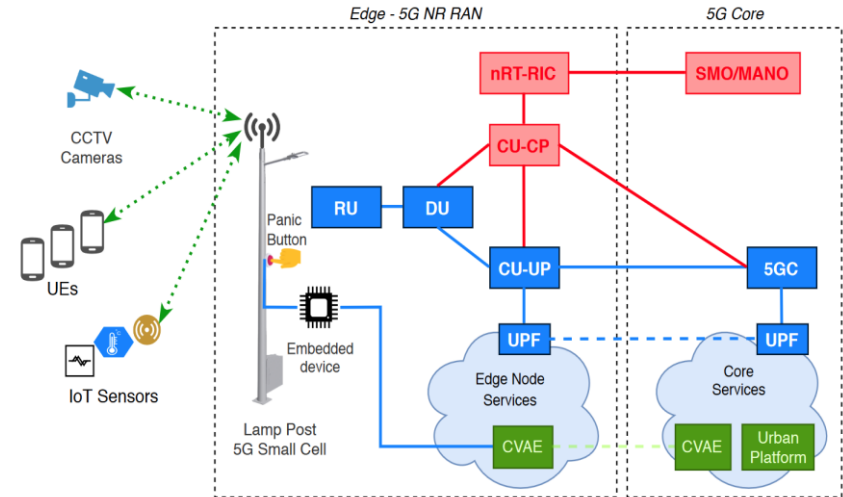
Edge - 5G NR RAN

5G Core

nRT-RIC

SMO/MANO

CU-CP

RU

DU

CU-UP

5GC

UPF

UPF

CCTV Cameras

UEs

IoT Sensors

Panic Button

Embedded device

Lamp Post 5G Small Cell

Edge Node Services

Core Services

CVAE

CVAE

Urban Platform